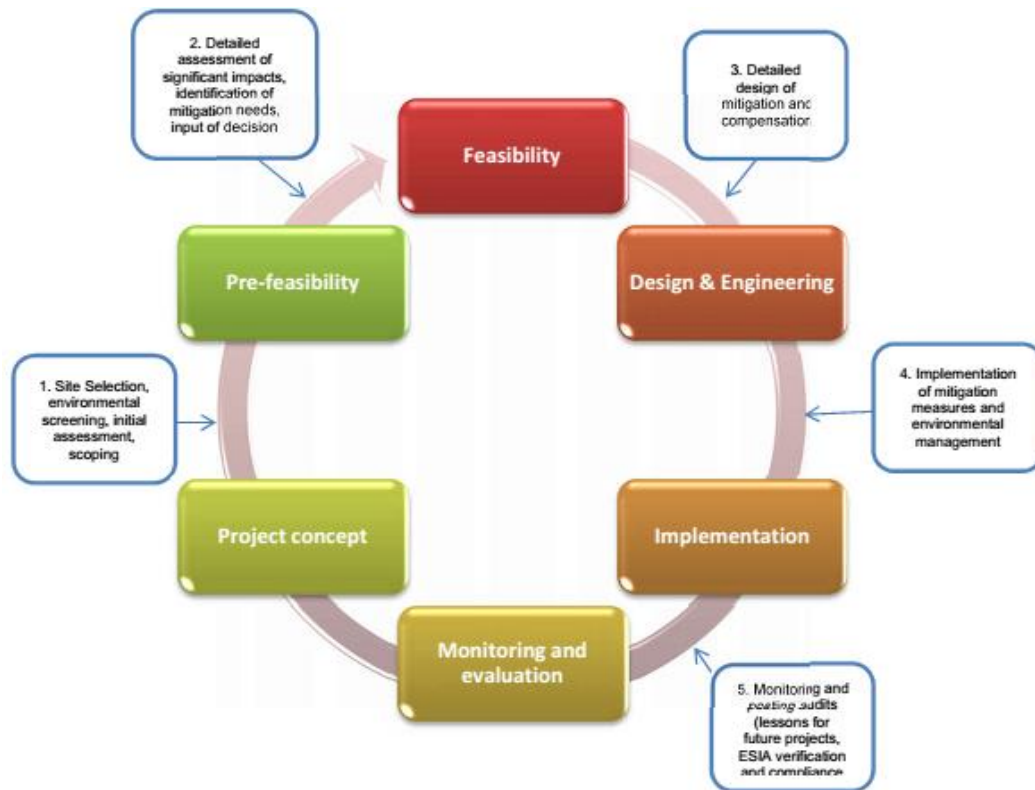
2. Detailed assessment of significant impacts, identification of mitigation needs, input of decision

3. Detailed design of mitigation and compensation

Feasibility

Pre-feasibility

Design & Engineering

1. Site Selection, environmental screening, initial assessment, scoping

4. Implementation of mitigation measures and environmental management

Project concept

Implementation

Monitoring and evaluation

5. Monitoring and posting audits (lessons for future projects, ESIA verification and compliance